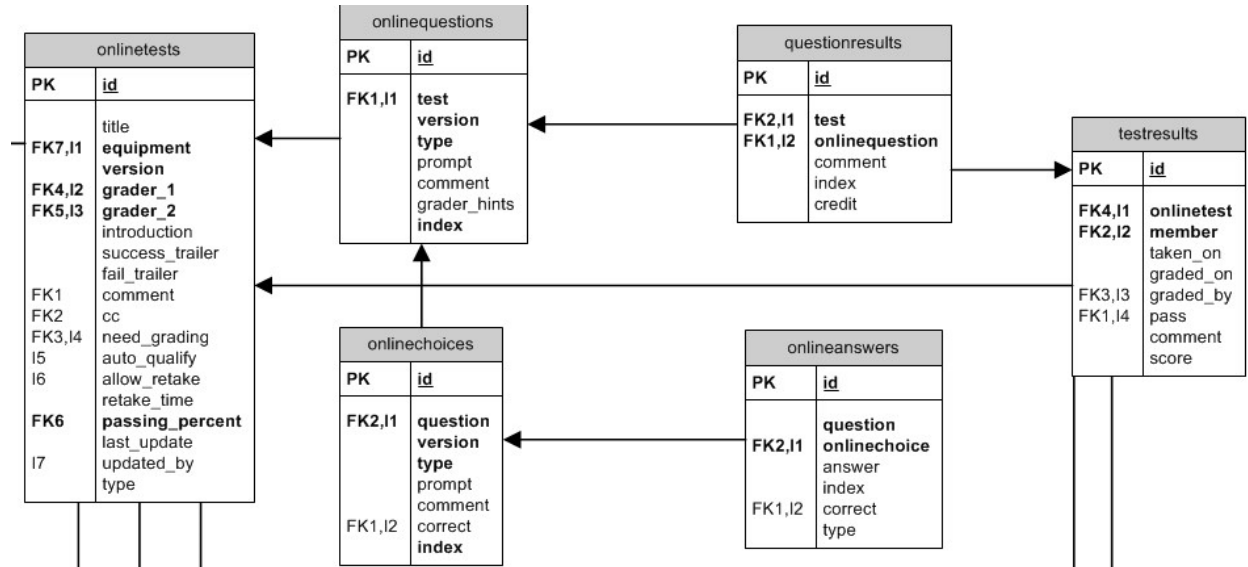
onlinetests

| PK | id |
|---|---|
| | title |
| FK7,I1 | **equipment** |
| | **version** |
| FK4,I2 | **grader_1** |
| FK5,I3 | **grader_2** |
| | introduction |
| | success_trailer |
| | fail_trailer |
| FK1 | comment |
| FK2 | cc |
| FK3,I4 | need_grading |
| I5 | auto_qualify |
| I6 | allow_retake |
| | retake_time |
| FK6 | **passing_percent** |
| | last_update |
| I7 | updated_by |
| | type |

onlinequestions

| PK | id |
|---|---|
| FK1,I1 | **test** |
| | **version** |
| | **type** |
| | prompt |
| | comment |
| | grader_hints |
| | **index** |

questionresults

| PK | id |
|---|---|
| FK2,I1 | **test** |
| FK1,I2 | **onlinequestion** |
| | comment |
| | index |
| | credit |

testresults

| PK | id |
|---|---|
| FK4,I1 | **onlinetest** |
| FK2,I2 | **member** |
| | taken_on |
| | graded_on |
| FK3,I3 | graded_by |
| FK1,I4 | pass |
| | comment |
| | score |

onlinechoices

| PK | id |
|---|---|
| FK2,I1 | **question** |
| | **version** |
| | **type** |
| | prompt |
| | comment |
| FK1,I2 | correct |
| | **index** |

onlineanswers

| PK | id |
|---|---|
| | **question** |
| FK2,I1 | **onlinechoice** |
| | answer |
| | index |
| FK1,I2 | correct |
| | type |